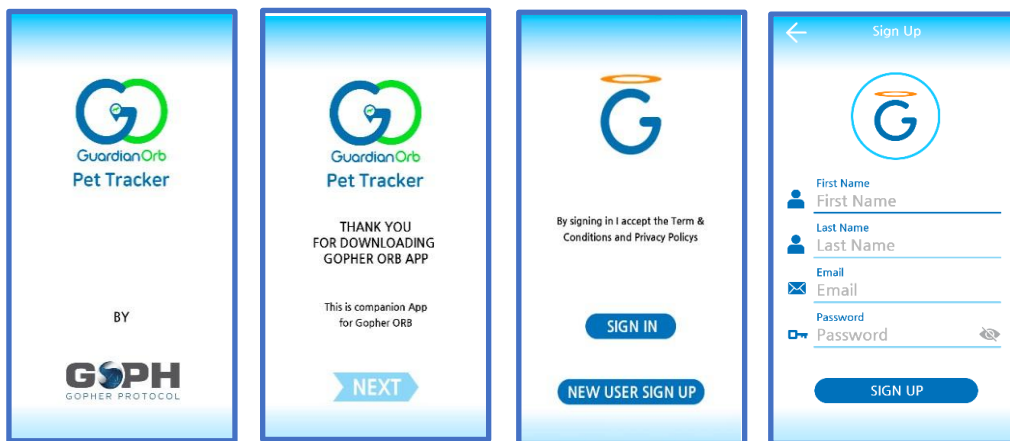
GuardianOrb
Pet Tracker

BY

GOPH
GOPHER PROTOCOL

GuardianOrb
Pet Tracker

THANK YOU
FOR DOWNLOADING
GOPHER ORB APP

This is companion App
for Gopher ORB

NEXT

G

By signing in I accept the Term & Conditions and Privacy Policys

SIGN IN

NEW USER SIGN UP

Sign Up

G

First Name
First Name

Last Name
Last Name

Email
Email

Password
Password

SIGN UP